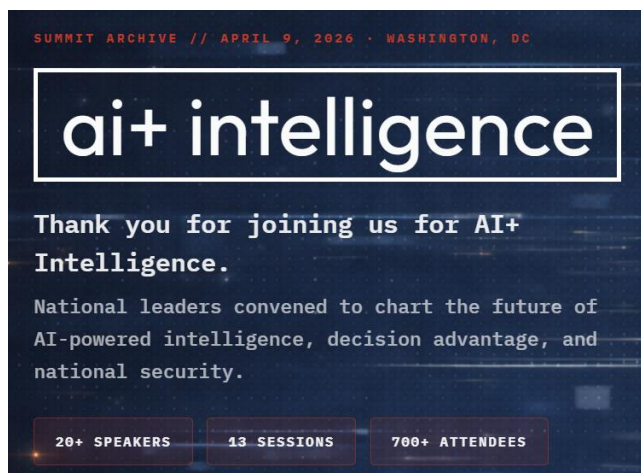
SUMMIT ARCHIVE // APRIL 9, 2026 · WASHINGTON, DC

ai+ intelligence

Thank you for joining us for AI+ Intelligence.

National leaders convened to chart the future of AI-powered intelligence, decision advantage, and national security.

20+ SPEAKERS

13 SESSIONS

700+ ATTENDEES